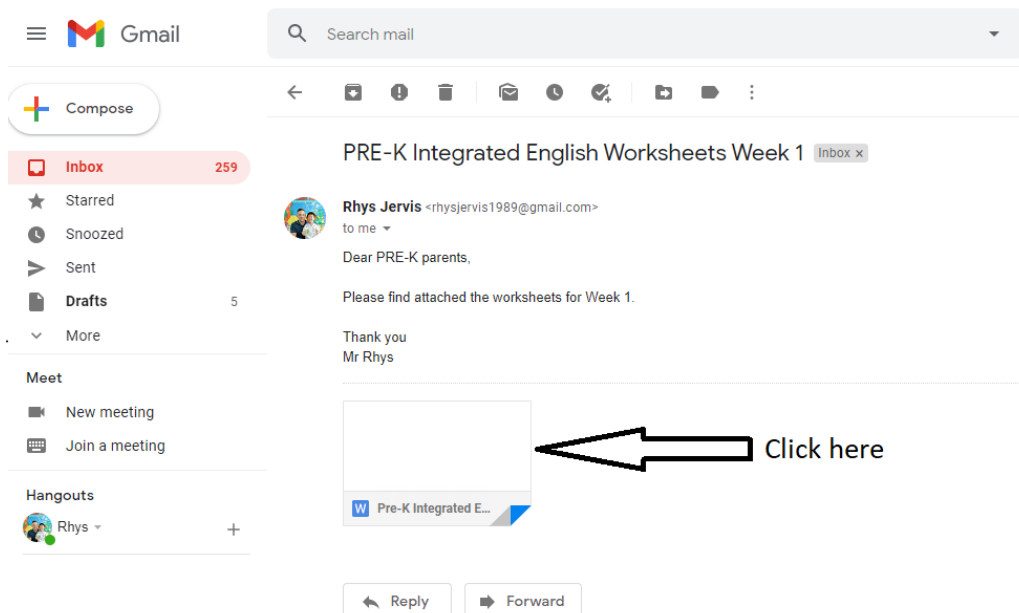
Gmail

Search mail

Compose

Inbox 259
Starred
Snoozed
Sent
Drafts 5
More

Meet
New meeting
Join a meeting

Hangouts
Rhys

PRE-K Integrated English Worksheets Week 1 Inbox ×

Rhys Jervis <rhysjervis1989@gmail.com>
to me

Dear PRE-K parents,

Please find attached the worksheets for Week 1.

Thank you
Mr Rhys

W Pre-K Integrated E...

Click here

Reply
Forward